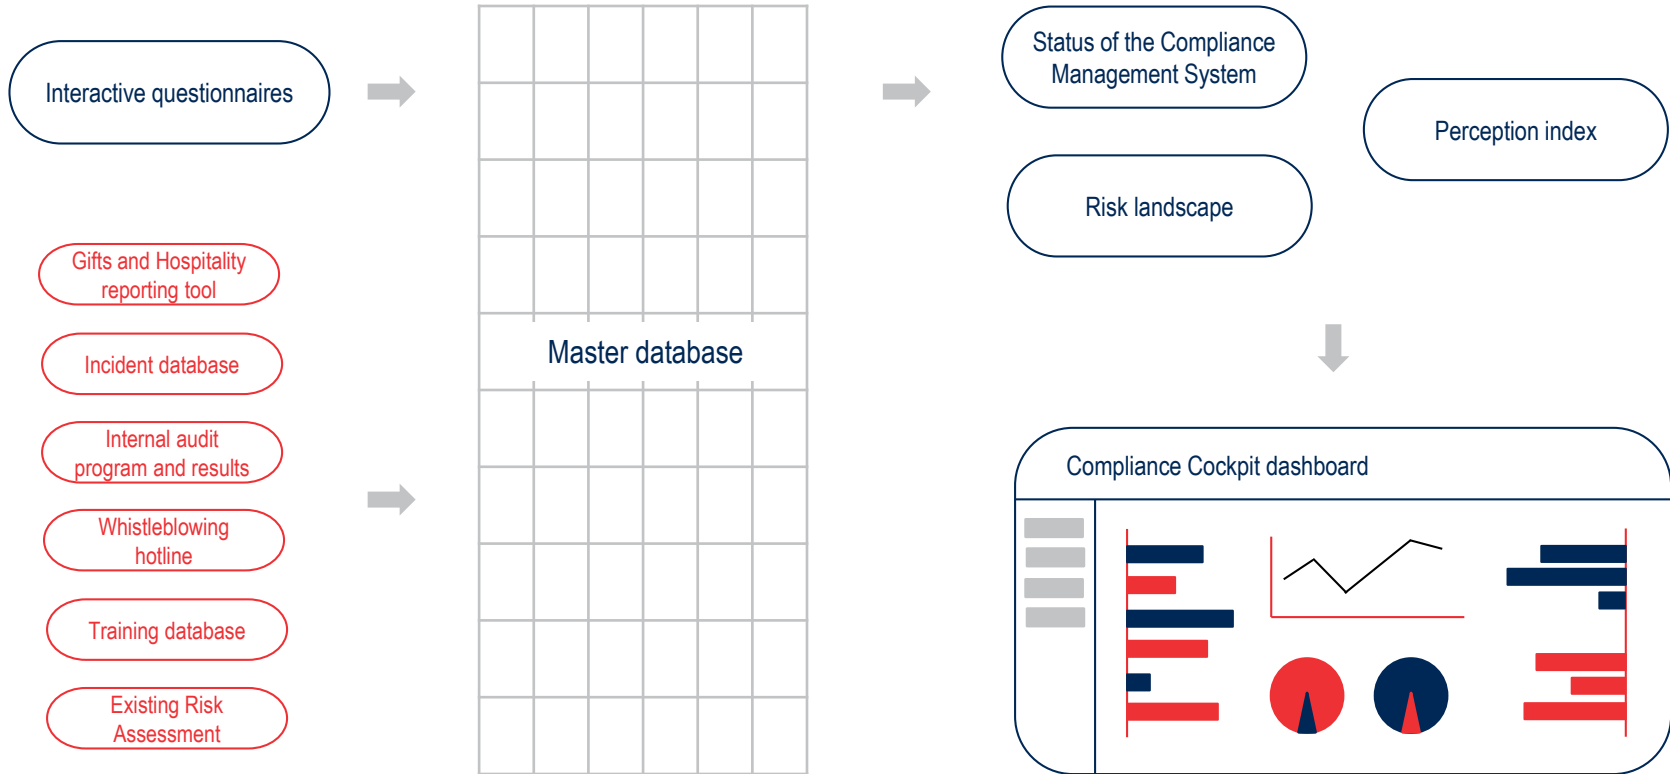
Interactive questionnaires

Gifts and Hospitality reporting tool

Incident database

Internal audit program and results

Whistleblowing hotline

Training database

Existing Risk Assessment

Master database

Status of the Compliance Management System

Risk landscape

Perception index

Compliance Cockpit dashboard